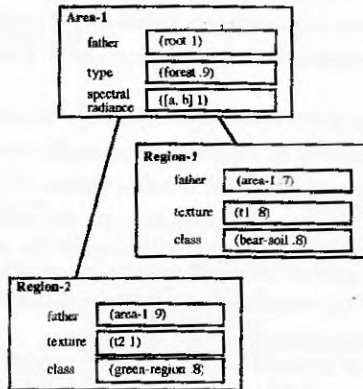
Area-1
father (root 1)
type (forest .9)
spectral radiance ([a, b] 1)

Region-1
father (area-1 .7)
texture (t1 .8)
class (bear-soil .8)

Region-2
father (area-1 .9)
texture (t2 1)
class (green-region .8)